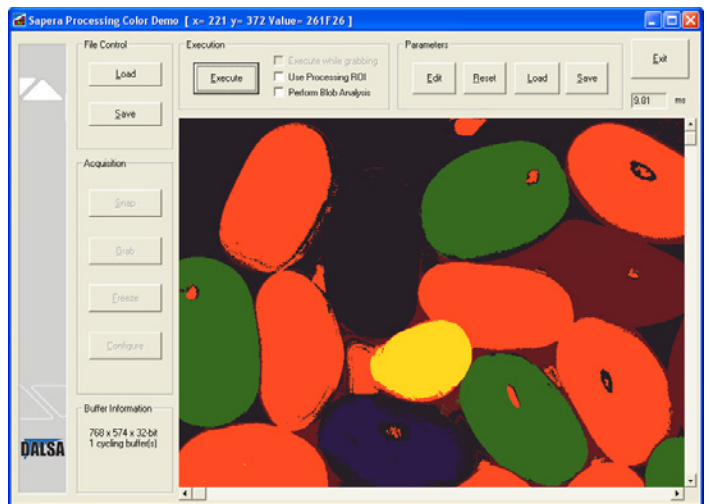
Sapera Processing Color Demo [ x= 221 y= 372 Value= 261F26 ]

File Control

Load

Save

Acquisition

Snap

Grab

Freeze

Configure

Buffer Information

768 x 574 x 32-bit
1 cycling buffer(s)

DALSA

Execution

Execute

Execute while grabbing

Use Processing ROI

Perform Blob Analysis

Parameters

Edit

Reset

Load

Save

Exit

9.81 ms